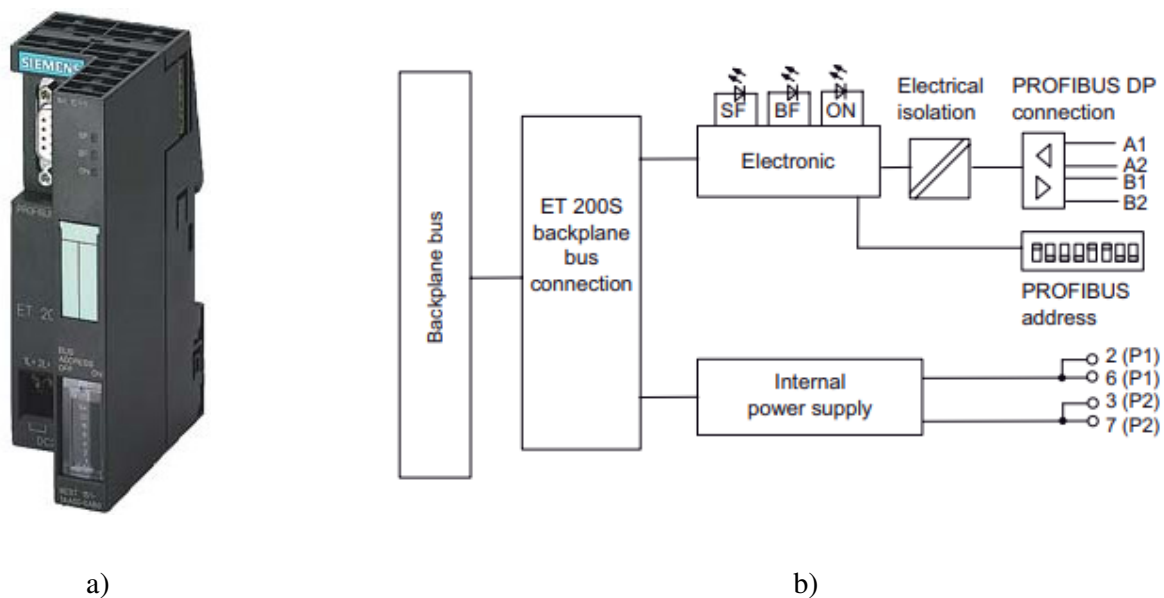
SIEMENS

PROFIBUS

ET 20

Backplane bus

ET 200S backplane bus connection

SF BF ON

Electronic

Electrical isolation

PROFIBUS DP connection

A1
A2
B1
B2

PROFIBUS address

Internal power supply

2 (P1)
6 (P1)
3 (P2)
7 (P2)

a)

b)